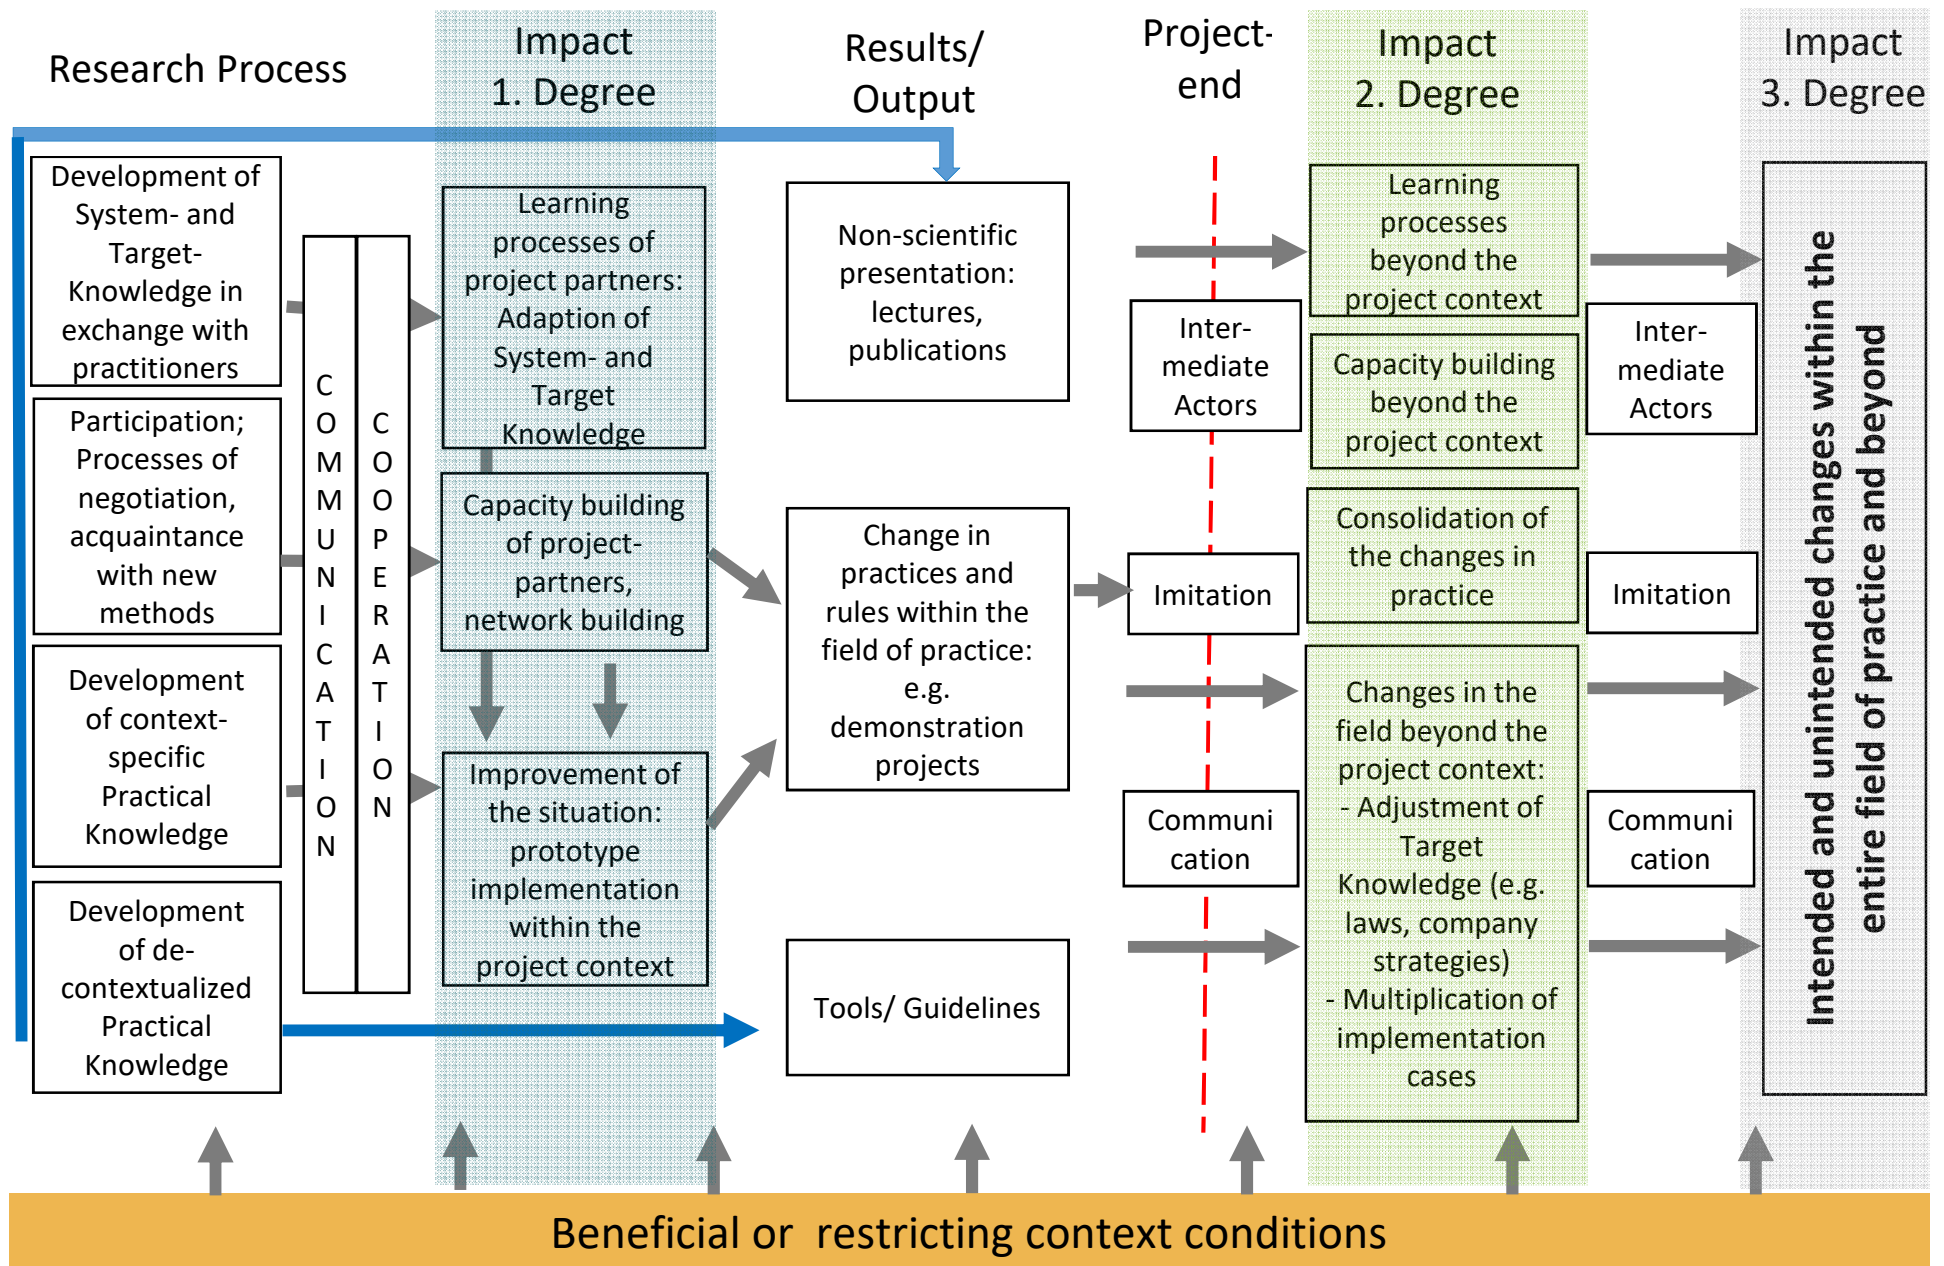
Research Process

Impact 1. Degree

Results/ Output

Project-end

Impact 2. Degree

Impact 3. Degree

Development of System- and Target-Knowledge in exchange with practitioners

Participation; Processes of negotiation, acquaintance with new methods

Development of context-specific Practical Knowledge

Development of de-contextualized Practical Knowledge

COMMUNICATION

COOPERATION

Learning processes of project partners: Adaption of System- and Target Knowledge

Capacity building of project-partners, network building

Improvement of the situation: prototype implementation within the project context

Non-scientific presentation: lectures, publications

Change in practices and rules within the field of practice: e.g. demonstration projects

Tools/ Guidelines

Inter-mediate Actors

Imitation

Communi cation

Learning processes beyond the project context

Capacity building beyond the project context

Consolidation of the changes in practice

Changes in the field beyond the project context: - Adjustment of Target Knowledge (e.g. laws, company strategies) - Multiplication of implementation cases

Inter-mediate Actors

Imitation

Communi cation

Intended and unintended changes within the entire field of practice and beyond

Beneficial or restricting context conditions